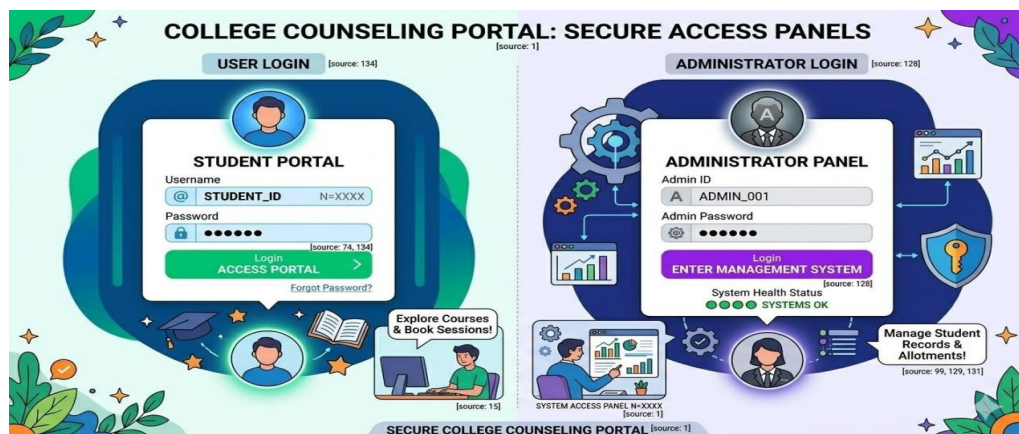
COLLEGE COUNSELING PORTAL: SECURE ACCESS PANELS
[source: 1]

USER LOGIN [source: 134]

STUDENT PORTAL
Username
@ STUDENT_ID N=XXXX
Password
●●●●●●
[source: 74, 134]
Login
ACCESS PORTAL >
Forgot Password?

Explore Courses & Book Sessions!
[source: 15]

ADMINISTRATOR LOGIN [source: 128]

A

ADMINISTRATOR PANEL
Admin ID
A ADMIN_001
Admin Password
●●●●●●
Login
ENTER MANAGEMENT SYSTEM
[source: 128]
System Health Status
SYSTEMS OK

Manage Student Records & Allotments!
[source: 99, 129, 131]

SYSTEM ACCESS PANEL N=XXXX
[source: 1]

SECURE COLLEGE COUNSELING PORTAL [source: 1]